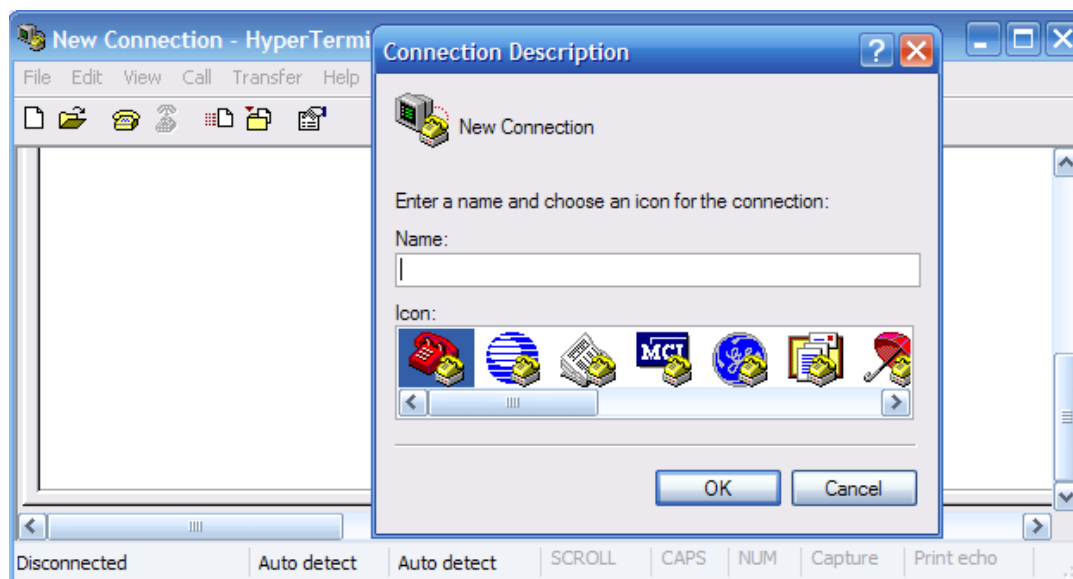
New Connection - HyperTermi
File Edit View Call Transfer Help

Connection Description
New Connection
Enter a name and choose an icon for the connection:
Name:
Icon:
MCI
OK Cancel

Disconnected | Auto detect | Auto detect | SCROLL | CAPS | NUM | Capture | Print echo